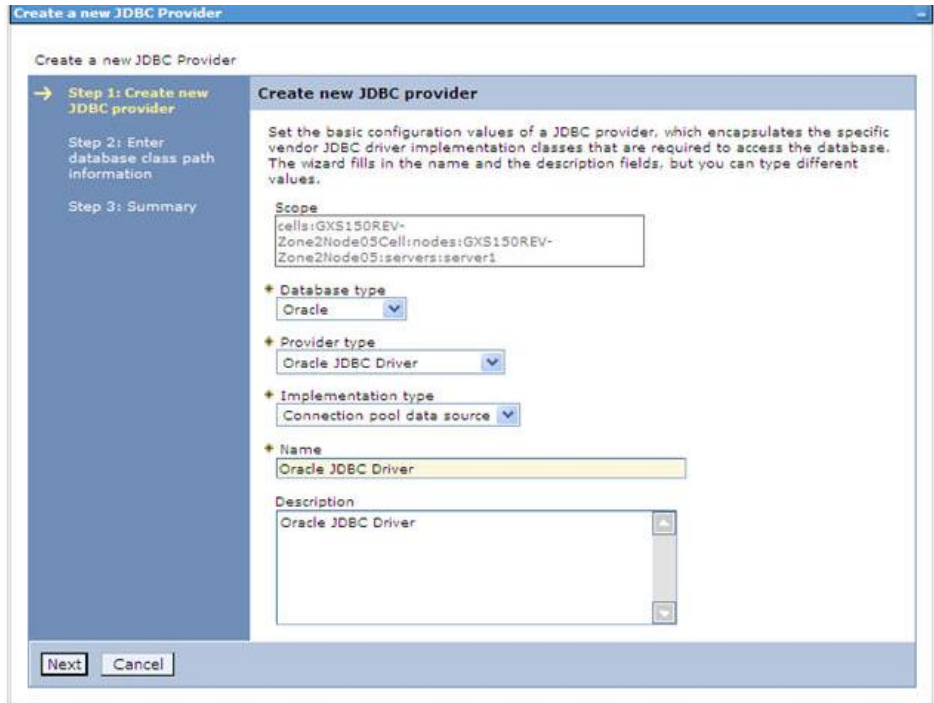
Create a new JDBC Provider

Create a new JDBC Provider

→ Step 1: Create new JDBC provider

Step 2: Enter database class path information

Step 3: Summary

Create new JDBC provider

Set the basic configuration values of a JDBC provider, which encapsulates the specific vendor JDBC driver implementation classes that are required to access the database. The wizard fills in the name and the description fields, but you can type different values.

Scope
cells:GXS150REV-Zone2Node05Cell:nodes:GXS150REV-Zone2Node05:servers:server1

* Database type
Oracle

* Provider type
Oracle JDBC Driver

* Implementation type
Connection pool data source

* Name
Oracle JDBC Driver

Description
Oracle JDBC Driver

Next Cancel